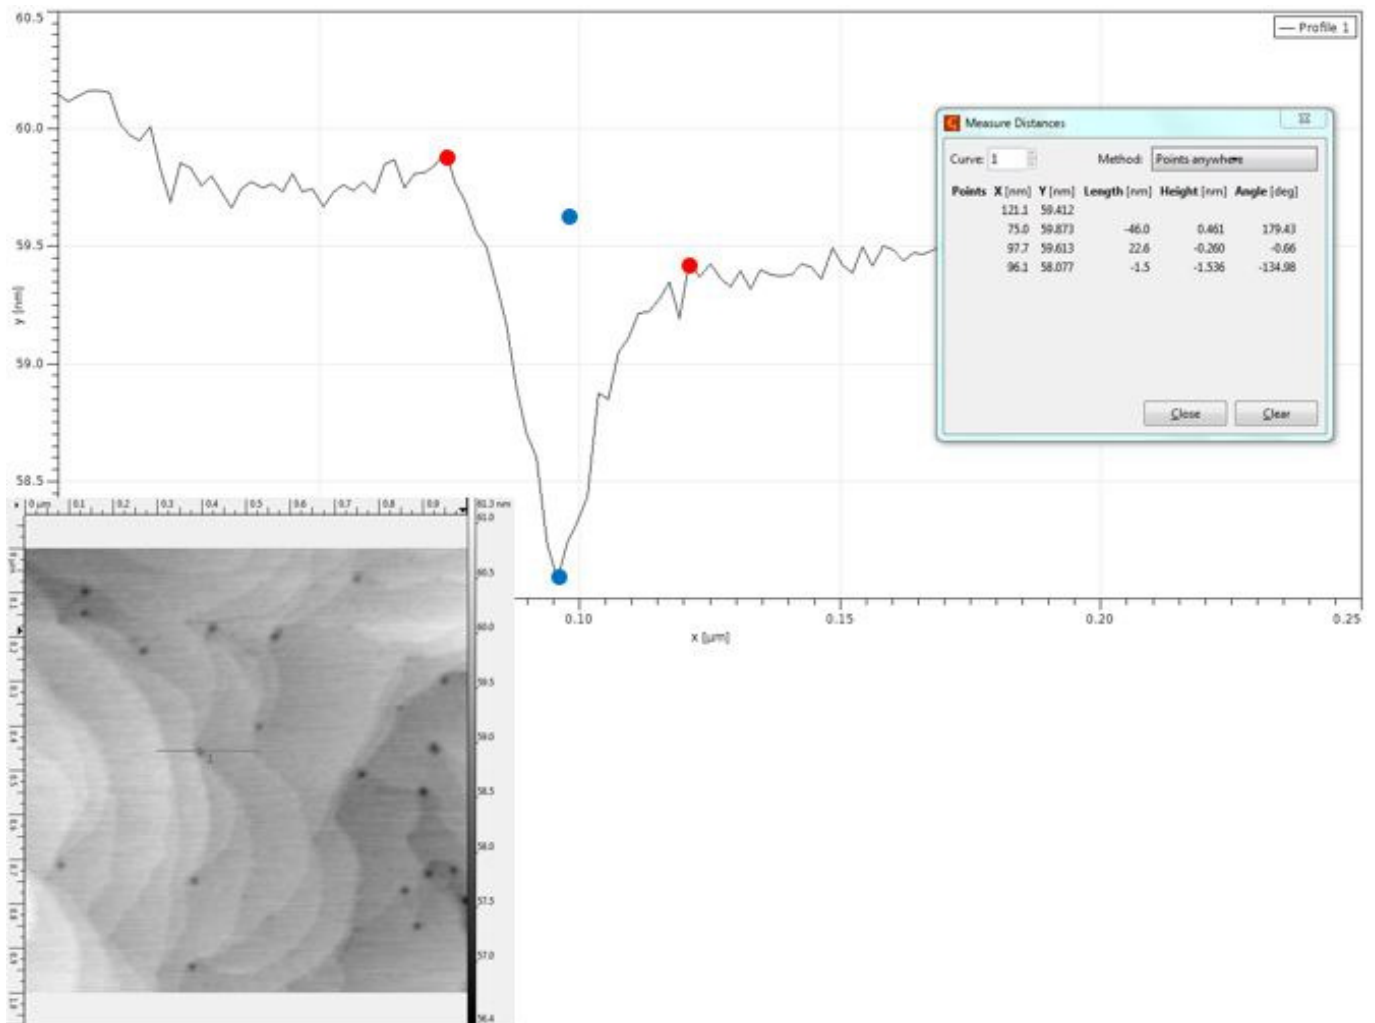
60.5
60.0
59.5
59.0
58.5
y [nm]

— Profile 1

Measure Distances

Curve: 1 Method: Points anywhere

| Points | X [nm] | Y [nm] | Length [nm] | Height [nm] | Angle [deg] |
|---|---|---|---|---|---|
| | 121.1 | 59.412 | | | |
| | 75.0 | 59.873 | -46.0 | 0.461 | 179.43 |
| | 97.7 | 59.613 | 22.6 | -0.260 | -0.66 |
| | 96.1 | 58.077 | -1.5 | -1.536 | -134.98 |

Close Clear

0.10 0.15 0.20 0.25
x [µm]

0 µm 0.1 0.2 0.3 0.4 0.5 0.6 0.7 0.8 0.9

61.3 nm
61.0
60.5
60.0
59.5
59.0
58.5
58.0
57.5
57.0
56.4